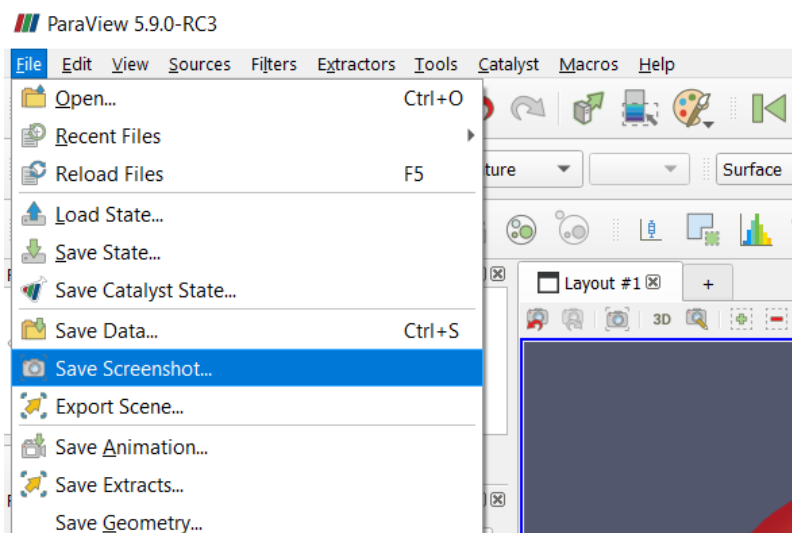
ParaView 5.9.0-RC3

File Edit View Sources Filters Extractors Tools Catalyst Macros Help

Open... Ctrl+O
Recent Files
Reload Files F5
Load State...
Save State...
Save Catalyst State...
Save Data... Ctrl+S
Save Screenshot...
Export Scene...
Save Animation...
Save Extracts...
Save Geometry...

ture
Surface
Layout #1
+
3D